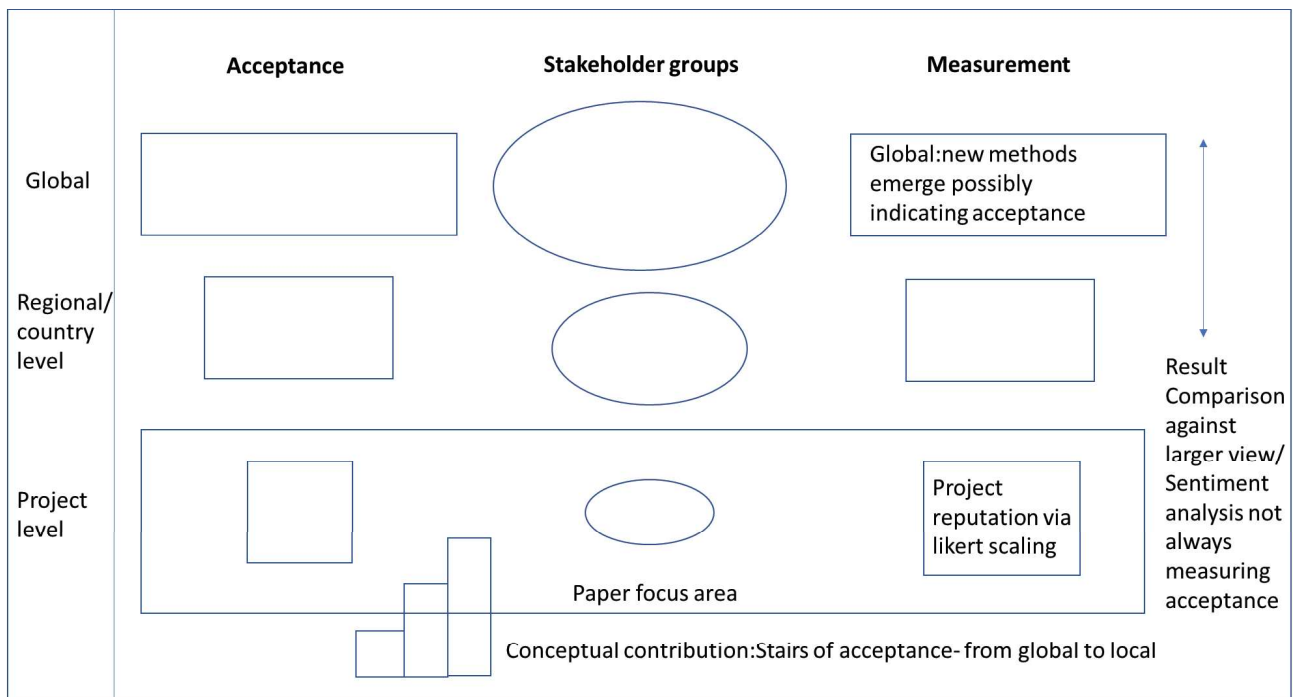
Acceptance

Stakeholder groups

Measurement

Global

Global:new methods emerge possibly indicating acceptance

Regional/ country level

Result Comparison against larger view/ Sentiment analysis not always measuring acceptance

Project level

Project reputation via likert scaling

Paper focus area

Conceptual contribution:Stairs of acceptance- from global to local